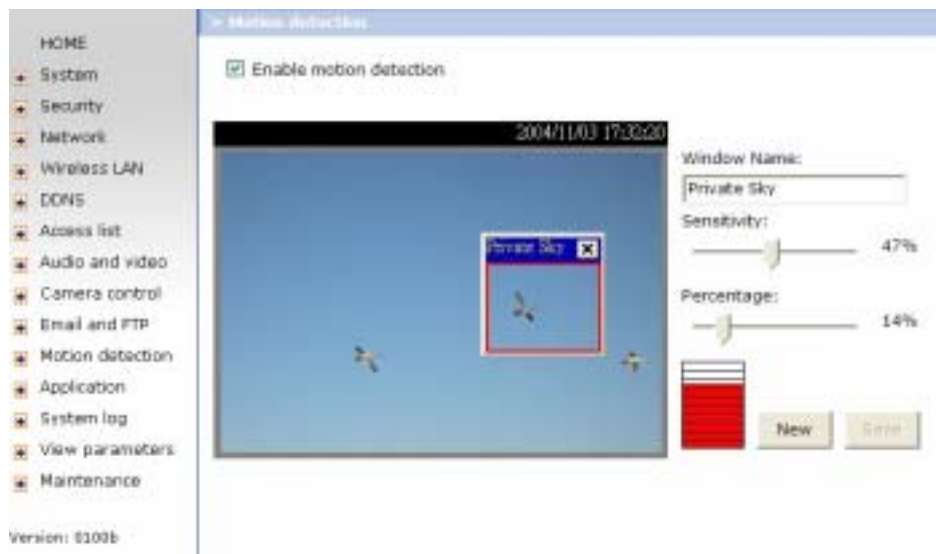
HOME
System
Security
Network
Wireless LAN
DDNS
Access list
Audio and video
Camera control
Email and FTP
Motion detection
Application
System log
View parameters
Maintenance

Version: 0100b

> Motion detection

Enable motion detection

2004/11/03 17:32:20

Private Sky

Window Name:
Private Sky
Sensitivity:
47%
Percentage:
14%

New
Save